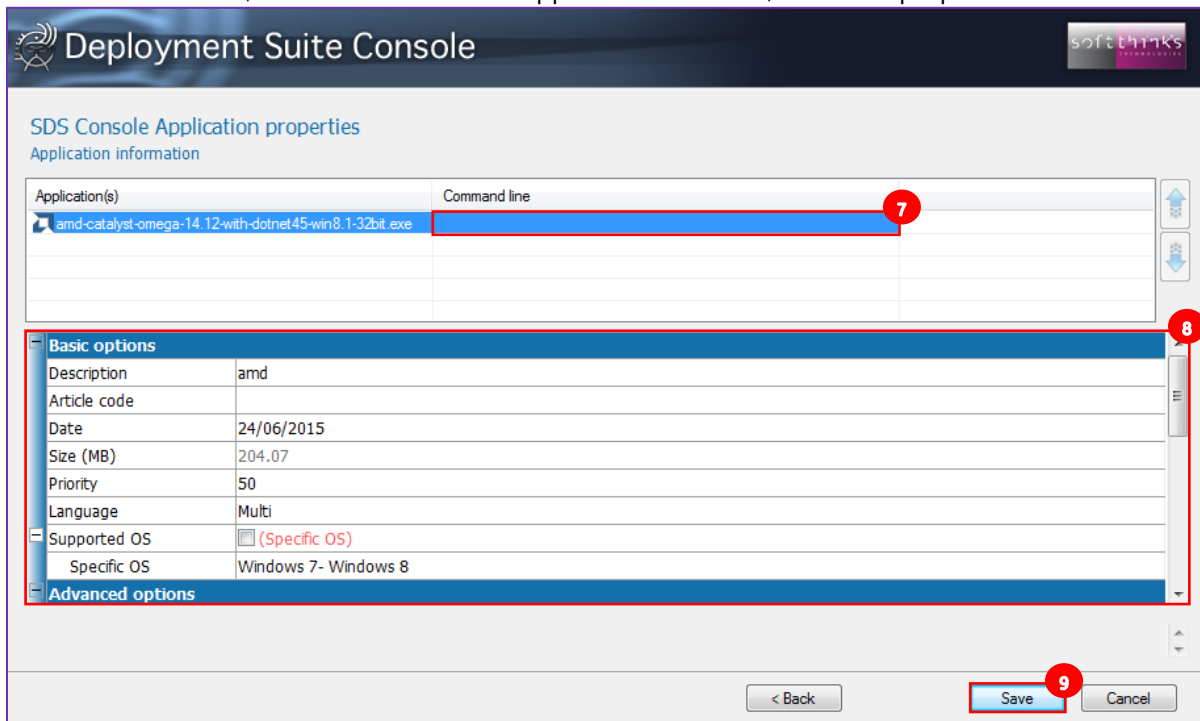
Deployment Suite Console

soft think's TECHNOLOGIES

SDS Console Application properties
Application information

| Application(s) | Command line | |
|---|---|---|
| amd-catalyst-omega-14.12-with-dotnet45-win8.1-32bit.exe | | |

7

8

| Basic options | |
|---|---|
| Description | amd |
| Article code | |
| Date | 24/06/2015 |
| Size (MB) | 204.07 |
| Priority | 50 |
| Language | Multi |
| Supported OS | (Specific OS) |
| Specific OS | Windows 7- Windows 8 |
| Advanced options | |

9

< Back
Save
Cancel